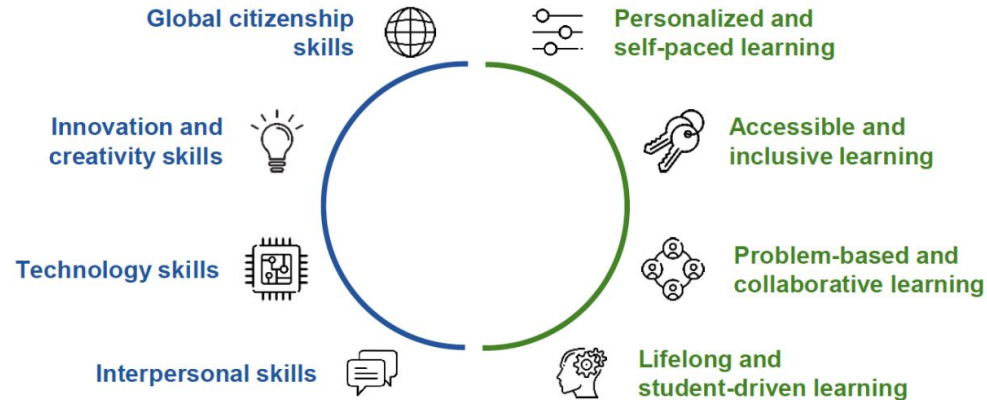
Global citizenship skills

Innovation and creativity skills

Technology skills

Interpersonal skills

Personalized and self-paced learning

Accessible and inclusive learning

Problem-based and collaborative learning

Lifelong and student-driven learning